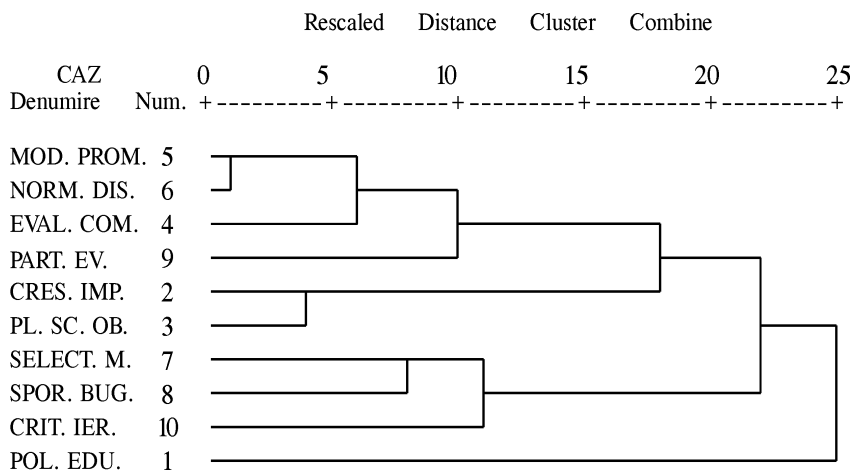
Rescaled Distance Cluster Combine

CAZ 0 5 10 15 20 25
Denumire Num. +---------+---------+---------+---------+---------+

MOD. PROM. 5
NORM. DIS. 6
EVAL. COM. 4
PART. EV. 9
CRES. IMP. 2
PL. SC. OB. 3
SELECT. M. 7
SPOR. BUG. 8
CRIT. IER. 10
POL. EDU. 1